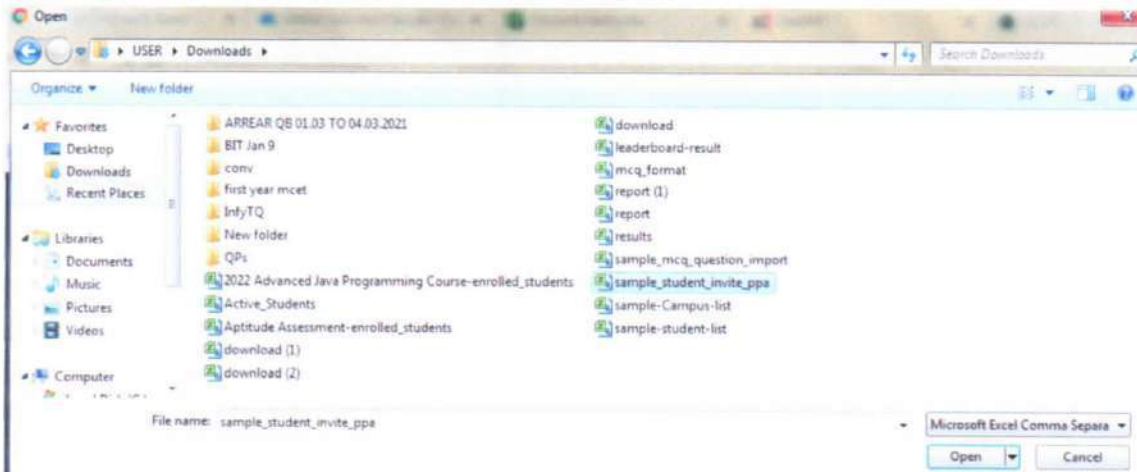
Open

USER ▸ Downloads ▸

Search Downloads

Organize ▾ New folder

Favorites
Desktop
Downloads
Recent Places

Libraries
Documents
Music
Pictures
Videos

Computer

ARREAR QB 01.03 TO 04.03.2021
BIT Jan 9
conv
first year mcet
InfyTQ
New folder
QPs
2022 Advanced Java Programming Course-enrolled_students
Active_Students
Aptitude Assessment-enrolled_students
download (1)
download (2)

download
leaderboard-result
mcq_format
report (1)
report
results
sample_mcq_question_import
sample_student_invite_ppa
sample-Campus-list
sample-student-list

File name: sample_student_invite_ppa

Microsoft Excel Comma Separa

Open

Cancel